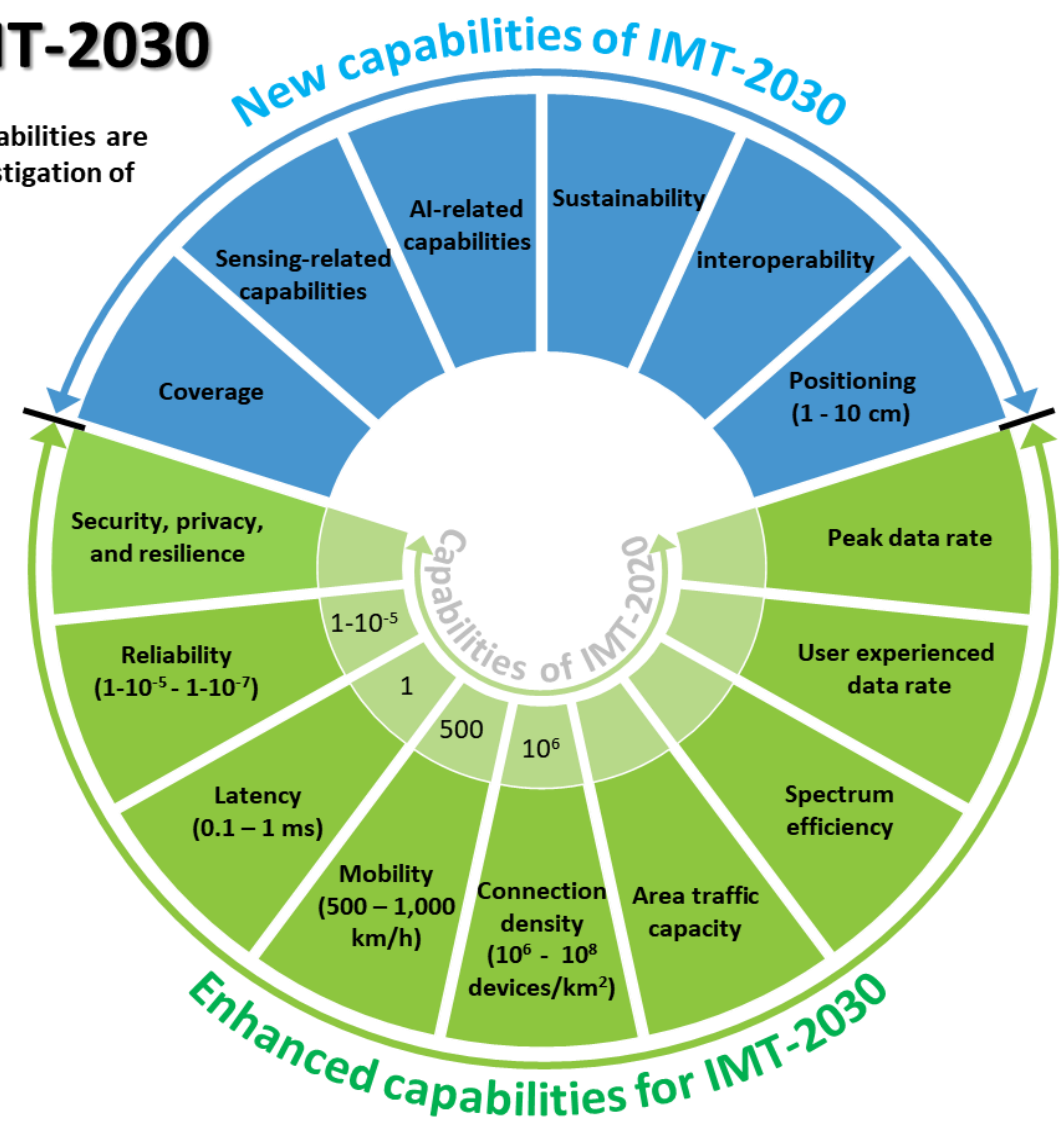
T-2030

abilities are
stigation of

New capabilities of IMT-2030

Coverage

Sensing-related capabilities

AI-related capabilities

Sustainability

interoperability

Positioning (1 - 10 cm)

Capabilities of IMT-2020

Security, privacy, and resilience

Peak data rate

$1\text{-}10^{-5}$

Reliability ($1\text{-}10^{-5}$ - $1\text{-}10^{-7}$)

User experienced data rate

1

Latency (0.1 – 1 ms)

500

Mobility (500 – 1,000 km/h)

$10^6$

Connection density ($10^6$ - $10^8$ devices/km$^2$)

Area traffic capacity

Spectrum efficiency

Enhanced capabilities for IMT-2030